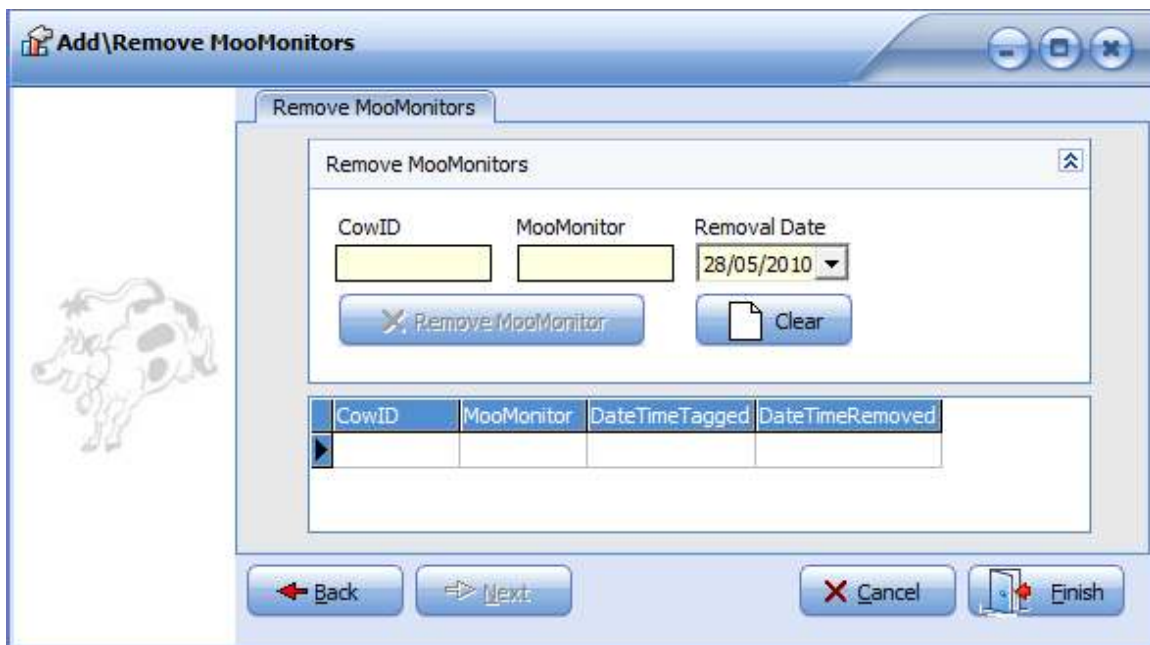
Add\Remove MooMonitors

Remove MooMonitors

Remove MooMonitors

CowID

MooMonitor

Removal Date

28/05/2010

Remove MooMonitor

Clear

| CowID | MooMonitor | DateTimeTagged | DateTimeRemoved |
|---|---|---|---|
| | | | |

Back

Next

Cancel

Finish